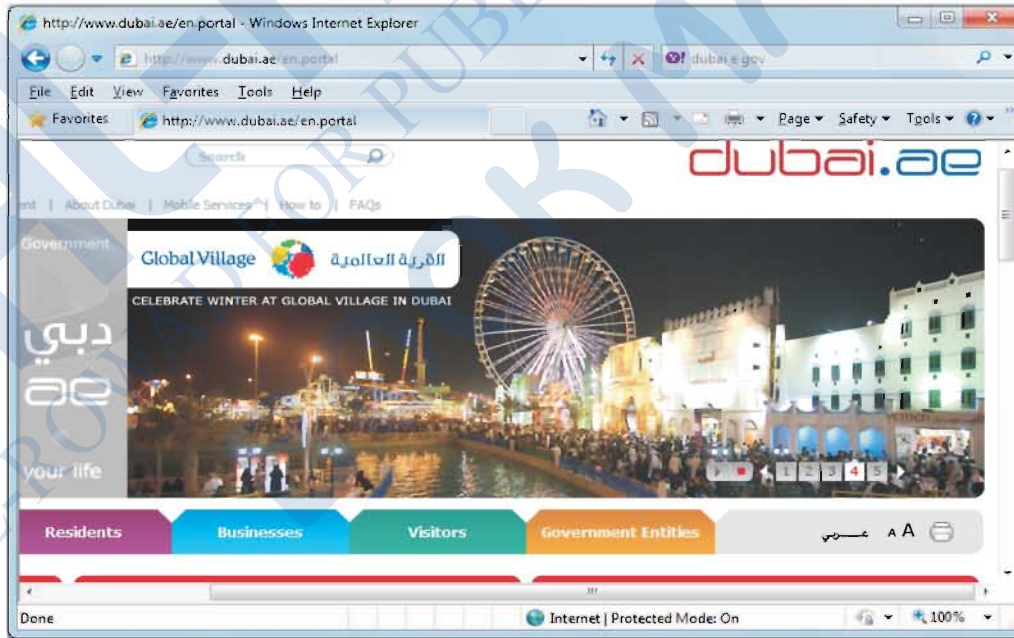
http://www.dubai.ae/en.portal - Windows Internet Explorer

http://www.dubai.ae/en.portal

dubai e gov

File Edit View Favorites Tools Help

Favorites

http://www.dubai.ae/en.portal

Page ▾ Safety ▾ Tools ▾

Search

dubai.ae

ent | About Dubai | Mobile Services | How to | FAQs

Government

Global Village القرية العالمية

CELEBRATE WINTER AT GLOBAL VILLAGE IN DUBAI

دبي
ae

your life

1 2 3 4 5

Residents | Businesses | Visitors | Government Entities

عربي A A

Done

Internet | Protected Mode: On

100%